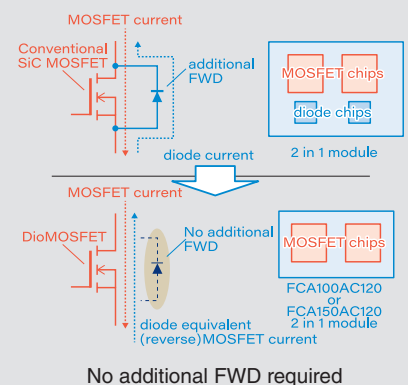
MOSFET current

Conventional SiC MOSFET

additional FWD

MOSFET chips

diode chips

diode current

2 in 1 module

MOSFET current

DioMOSFET

No additional FWD

MOSFET chips

FCA100AC120 or FCA150AC120 2 in 1 module

diode equivalent (reverse)MOSFET current

No additional FWD required